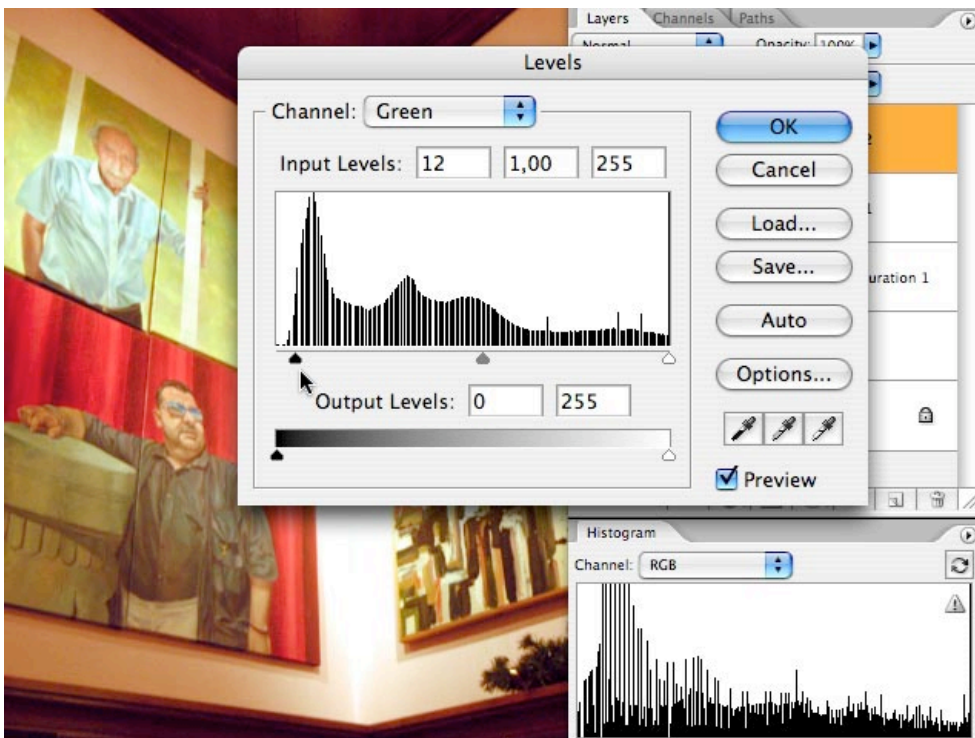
Layers Channels Paths

Normal

Opacity: 100%

Levels

Channel: Green

Input Levels: 12 1,00 255

Output Levels: 0 255

OK

Cancel

Load...

Save...

Auto

Options...

Preview

uration 1

Histogram

Channel: RGB